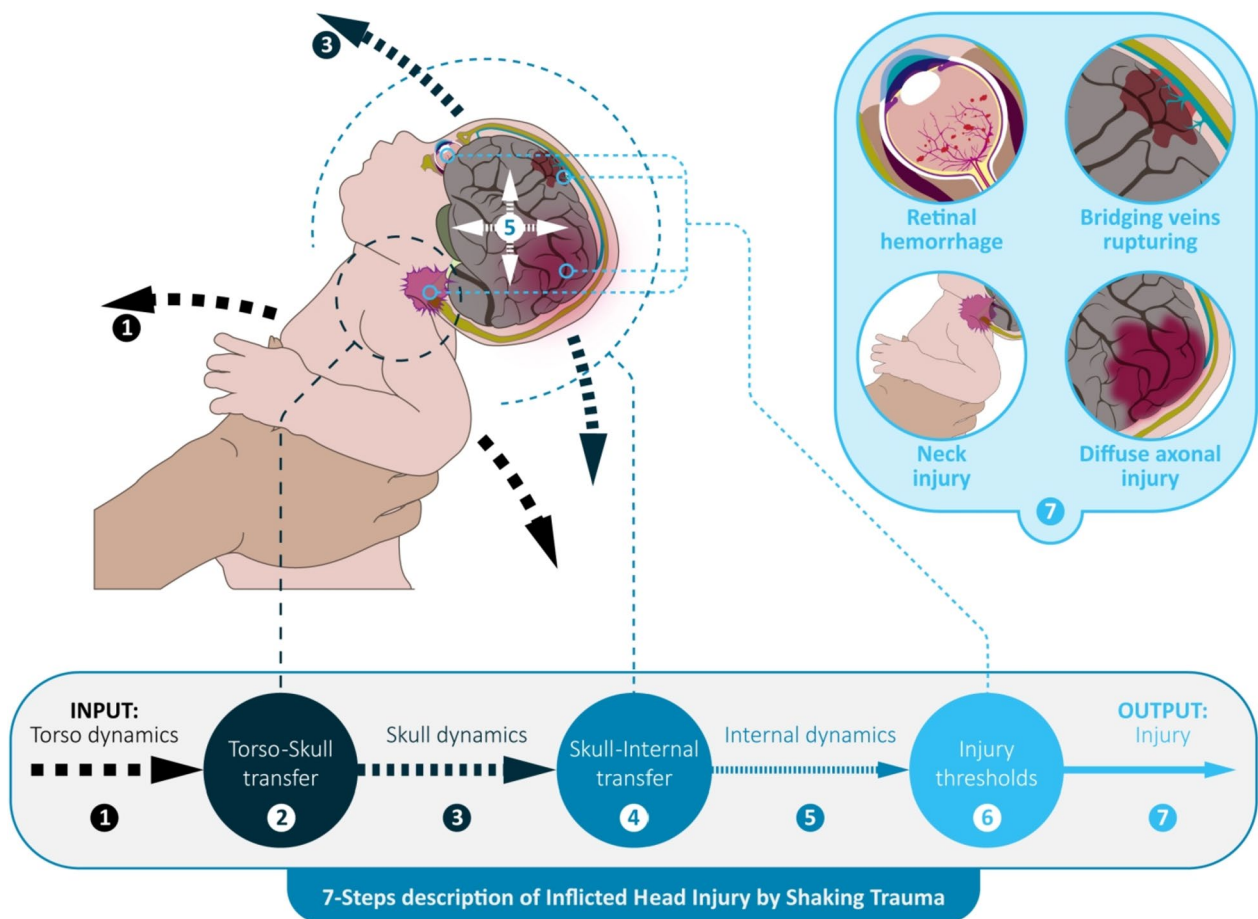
3

5

1

Retinal hemorrhage

Bridging veins rupturing

Neck injury

Diffuse axonal injury

7

INPUT:
Torso dynamics

1

Torso-Skull transfer

2

Skull dynamics

3

Skull-Internal transfer

4

Internal dynamics

5

Injury thresholds

6

OUTPUT:
Injury

7

7-Steps description of Inflicted Head Injury by Shaking Trauma